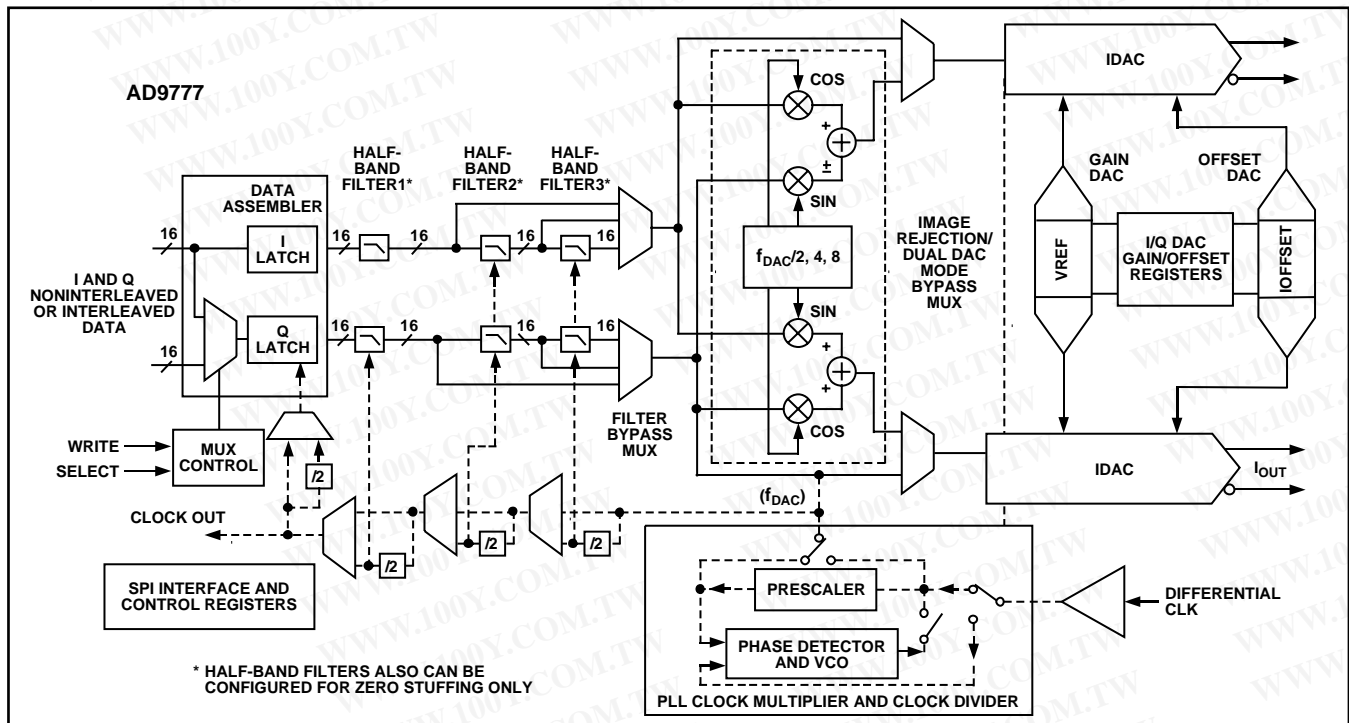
AD9777

DATA ASSEMBLER

HALF-BAND FILTER1*

HALF-BAND FILTER2*

HALF-BAND FILTER3*

16

I LATCH

16

16

16

16

I AND Q NONINTERLEAVED OR INTERLEAVED DATA

16

Q LATCH

16

16

16

16

COS

+

±

SIN

$f_{DAC}/2, 4, 8$

SIN

+

+

COS

IMAGE REJECTION/ DUAL DAC MODE BYPASS MUX

FILTER BYPASS MUX

IDAC

GAIN DAC

OFFSET DAC

VREF

I/Q DAC GAIN/OFFSET REGISTERS

IOFFSET

IDAC

$I_{OUT}$

WRITE

SELECT

MUX CONTROL

/2

CLOCK OUT

/2

/2

/2

($f_{DAC}$)

SPI INTERFACE AND CONTROL REGISTERS

PRESCALER

PHASE DETECTOR AND VCO

DIFFERENTIAL CLK

* HALF-BAND FILTERS ALSO CAN BE CONFIGURED FOR ZERO STUFFING ONLY

PLL CLOCK MULTIPLIER AND CLOCK DIVIDER

WWW.100Y.COM.TW